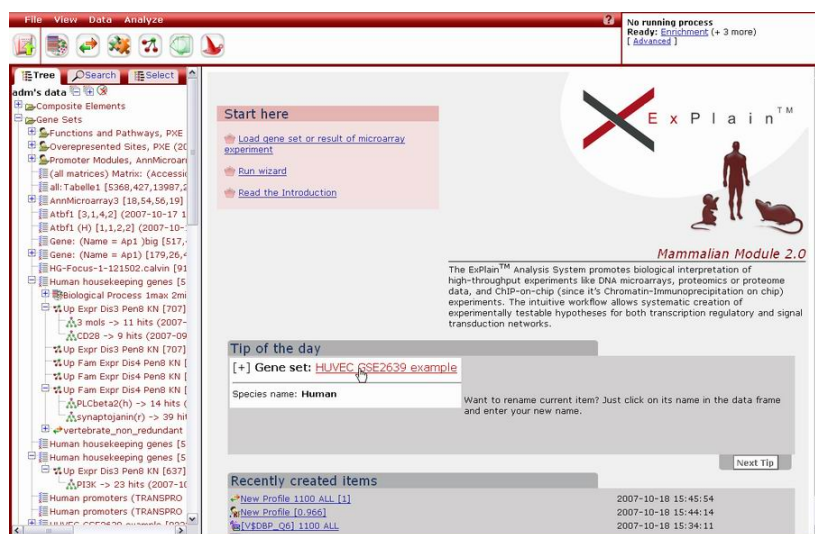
File View Data Analyze

No running process
Ready: Enrichment (+ 3 more)
[ Advanced ]

Tree Search Select

adm's data
Composite Elements
Gene Sets
Functions and Pathways, PXE
Overepresented Sites, PXE (20
Promoter Modules, AnnMicroarr
(all matrices) Matrix: (Accessi
all: Tabelle1 [5368,427,13987,2
AnnMicroarray3 [18,54,56,19]
Atbf1 [3,1,4,2] (2007-10-17 1
Atbf1 (H) [1,1,2,2] (2007-10-
Gene: (Name = Ap1 )big [517,
Gene: (Name = Ap1) [179,26,4
HG-Focus-1-121502.calvin [91
Human housekeeping genes [5
Biological Process 1max 2mi
Up Expr Dis3 Pen8 KN [707]
3 mols -> 11 hits (2007-
CD28 -> 9 hits (2007-09
Up Expr Dis3 Pen8 KN [707]
Up Fam Expr Dis4 Pen8 KN [
Up Fam Expr Dis4 Pen8 KN [
Up Fam Expr Dis4 Pen8 KN [
PLCbeta2(h) -> 14 hits (
synaptojanin(r) -> 39 hi
vertebrate_non_redundant
Human housekeeping genes [5
Human housekeeping genes [5
Up Expr Dis3 Pen8 KN [637]
PI3K -> 23 hits (2007-10
Human promoters (TRANSPRO
Human promoters (TRANSPRO
HUVEC GSE2639 example [

Start here
Load gene set or result of microarray experiment
Run wizard
Read the Introduction

ExPlain™

Mammalian Module 2.0

The ExPlain™ Analysis System promotes biological interpretation of high-throughput experiments like DNA microarrays, proteomics or proteome data, and ChIP-on-chip (since it's Chromatin-Immunoprecipitation on chip) experiments. The intuitive workflow allows systematic creation of experimentally testable hypotheses for both transcription regulatory and signal transduction networks.

Tip of the day
[+] Gene set: HUVEC GSE2639 example
Species name: Human
Want to rename current item? Just click on its name in the data frame and enter your new name.
Next Tip

Recently created items
New Profile 1100 ALL [1] 2007-10-18 15:45:54
New Profile [0.966] 2007-10-18 15:44:14
[V$DBP_Q6] 1100 ALL 2007-10-18 15:34:11